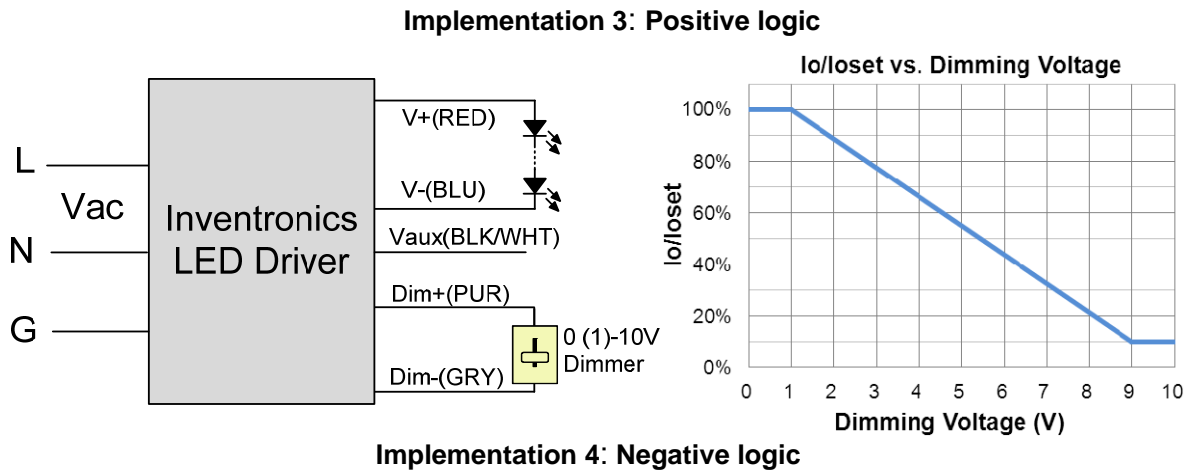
Implementation 3: Positive logic

L
Vac
N
G

Inventronics LED Driver

V+(RED)
V-(BLU)
Vaux(BLK/WHT)
Dim+(PUR)
Dim-(GRY)
0 (1)-10V Dimmer

Io/Ioset vs. Dimming Voltage

Io/Ioset
100%
80%
60%
40%
20%
0%
0 1 2 3 4 5 6 7 8 9 10
Dimming Voltage (V)

Implementation 4: Negative logic